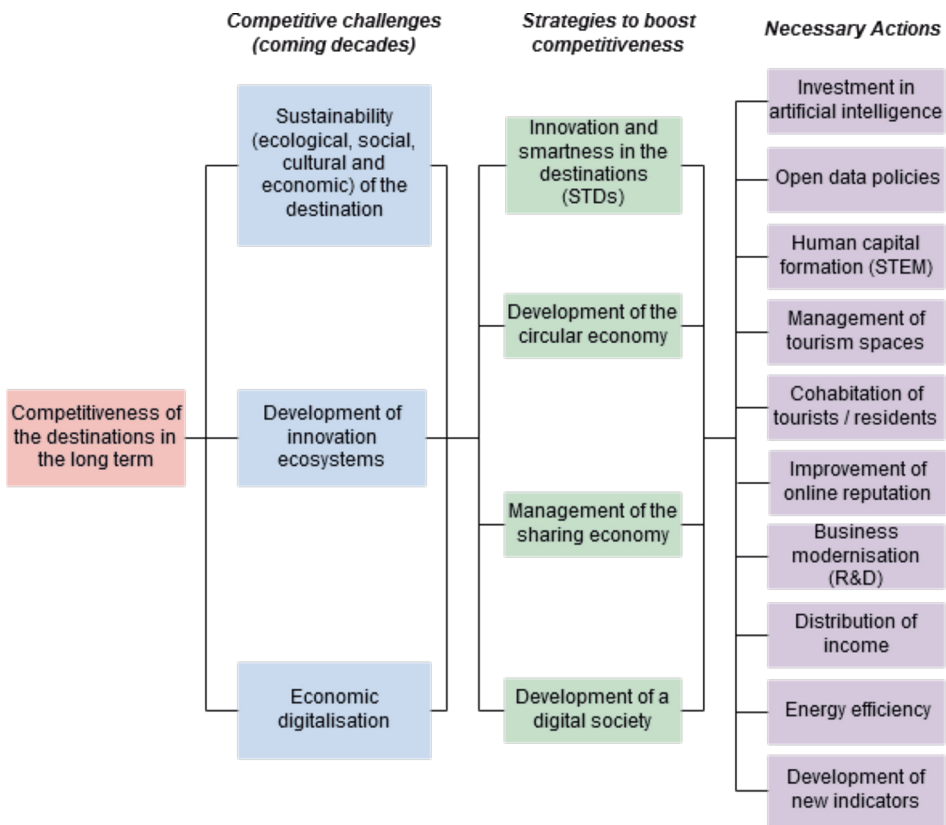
Competitive challenges (coming decades)

Strategies to boost competitiveness

Necessary Actions

Competitiveness of the destinations in the long term

Sustainability (ecological, social, cultural and economic) of the destination

Development of innovation ecosystems

Economic digitalisation

Innovation and smartness in the destinations (STDs)

Development of the circular economy

Management of the sharing economy

Development of a digital society

Investment in artificial intelligence

Open data policies

Human capital formation (STEM)

Management of tourism spaces

Cohabitation of tourists / residents

Improvement of online reputation

Business modernisation (R&D)

Distribution of income

Energy efficiency

Development of new indicators